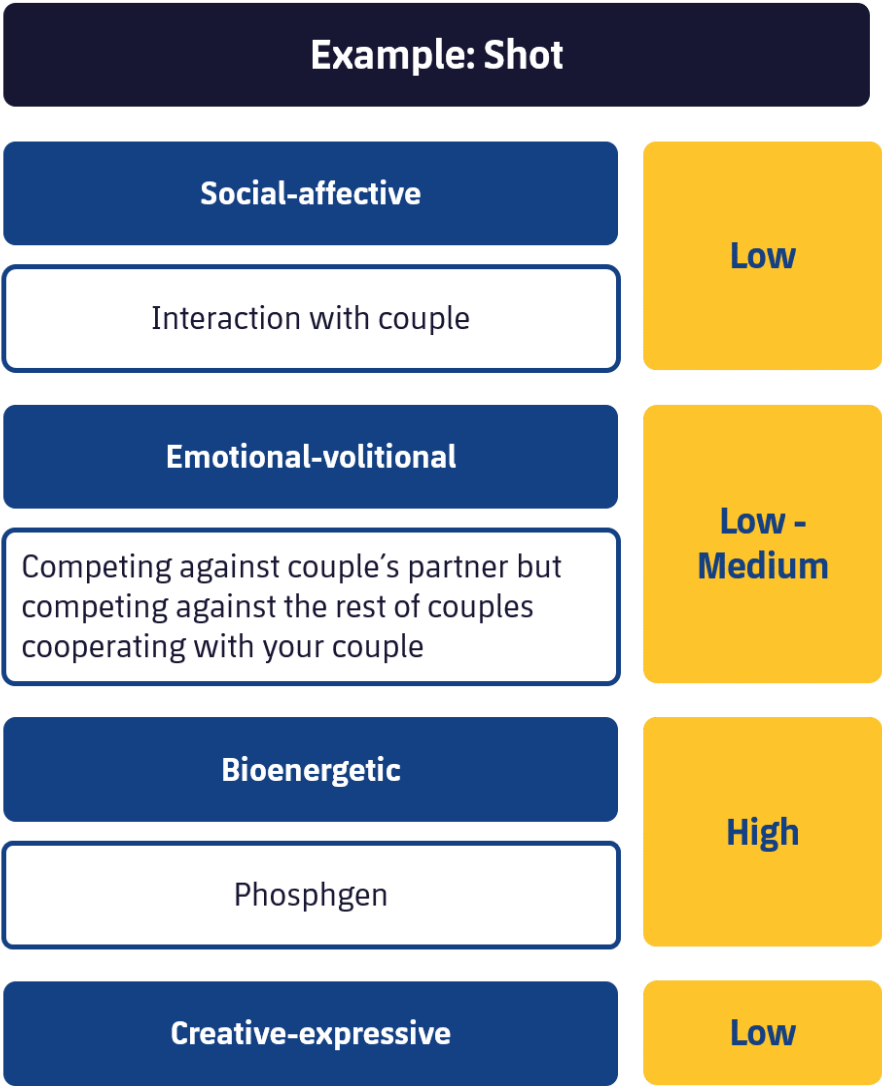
Example: Shot

Social-affective

Interaction with couple

Low

Emotional-volitional

Competing against couple´s partner but competing against the rest of couples cooperating with your couple

Low - Medium

Bioenergetic

Phosphgen

High

Creative-expressive

Low